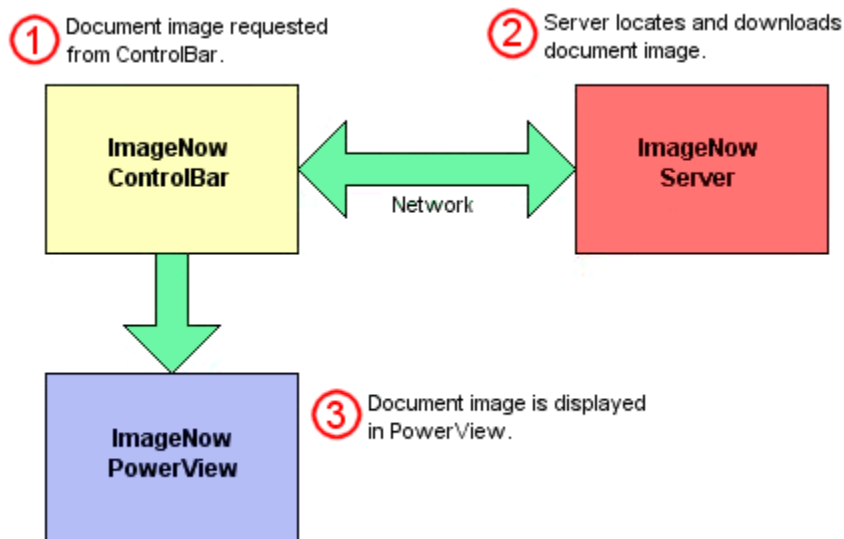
1 Document image requested from ControlBar.

2 Server locates and downloads document image.

ImageNow ControlBar

Network

ImageNow Server

ImageNow PowerView

3 Document image is displayed in PowerView.